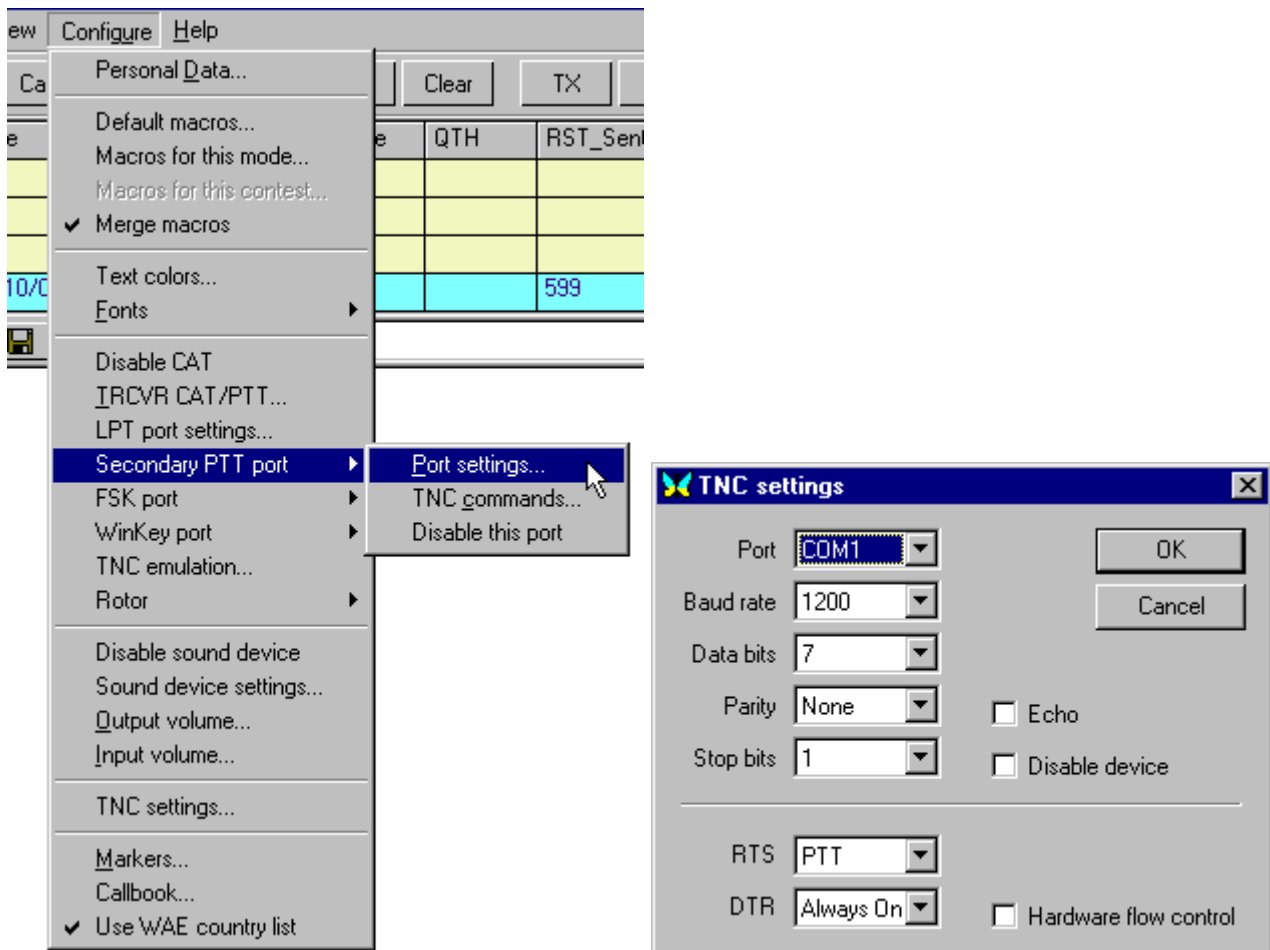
ew Configure Help

Ca

Clear TX

e

e QTH RST_Sen

10/C

599

Personal Data...

Default macros...
Macros for this mode...
Macros for this contest...
✔ Merge macros

Text colors...
Fonts

Disable CAT
TRCVR CAT/PTT...
LPT port settings...
Secondary PTT port
FSK port
WinKey port
TNC emulation...
Rotor

Disable sound device
Sound device settings...
Output volume...
Input volume...

TNC settings...

Markers...
Callbook...
✔ Use WAE country list

Port settings...
TNC commands...
Disable this port

TNC settings

Port COM1
Baud rate 1200
Data bits 7
Parity None
Stop bits 1

OK
Cancel

Echo
Disable device

RTS PTT
DTR Always On

Hardware flow control